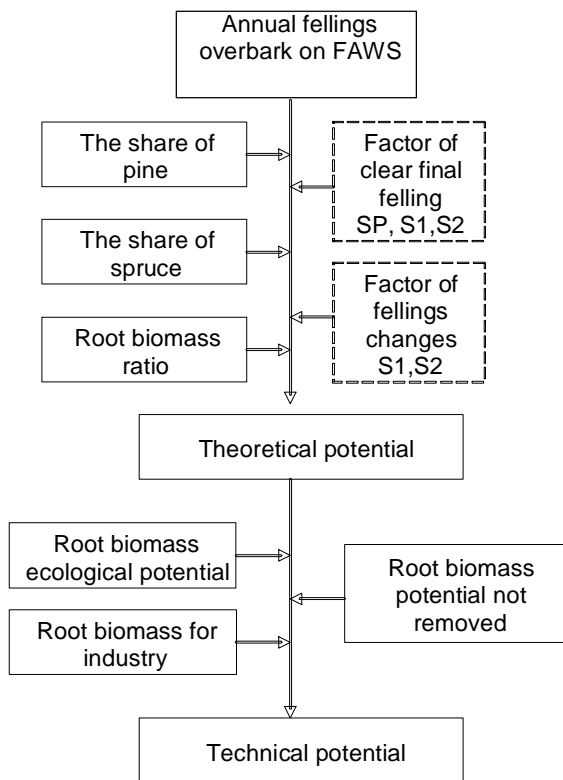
Annual fellings overbark on FAWS

The share of pine

Factor of clear final felling SP, S1,S2

The share of spruce

Factor of fellings changes S1,S2

Root biomass ratio

Theoretical potential

Root biomass ecological potential

Root biomass potential not removed

Root biomass for industry

Technical potential